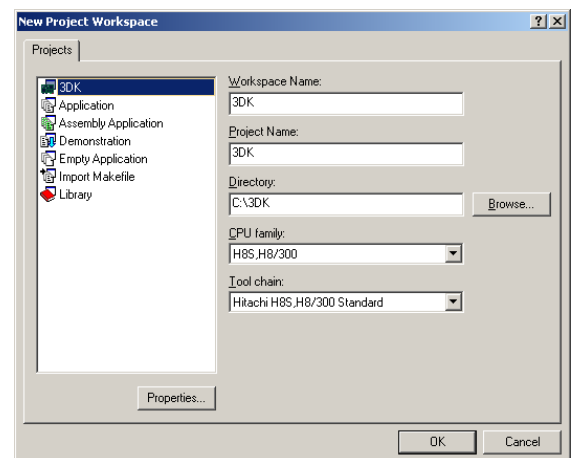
New Project Workspace

?X

Projects

3DK
Application
Assembly Application
Demonstration
Empty Application
Import Makefile
Library

Workspace Name:
3DK

Project Name:
3DK

Directory:
C:\3DK

Browse...

CPU family:
H8S,H8/300

Tool chain:
Hitachi H8S,H8/300 Standard

Properties...

OK

Cancel